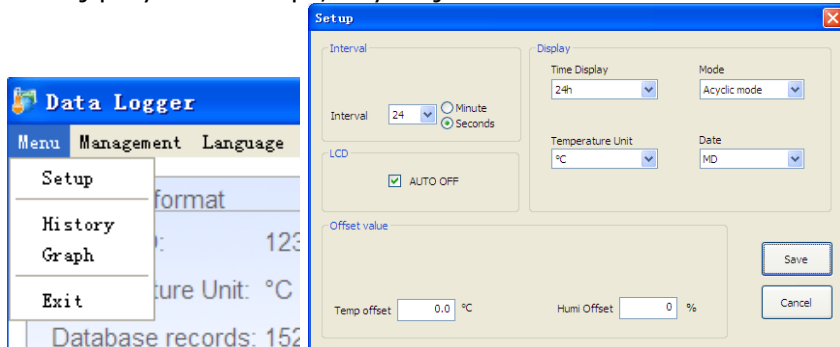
Data Logger

Menu Management Language

Setup

History

Graph

Exit

format

123

ture Unit: °C

Database records: 152

Setup

Interval

Interval 24 Minute Seconds

LCD

AUTO OFF

Display

Time Display 24h

Mode Acyclic mode

Temperature Unit °C

Date MD

Offset value

Temp offset 0.0 °C

Humi Offset 0 %

Save

Cancel